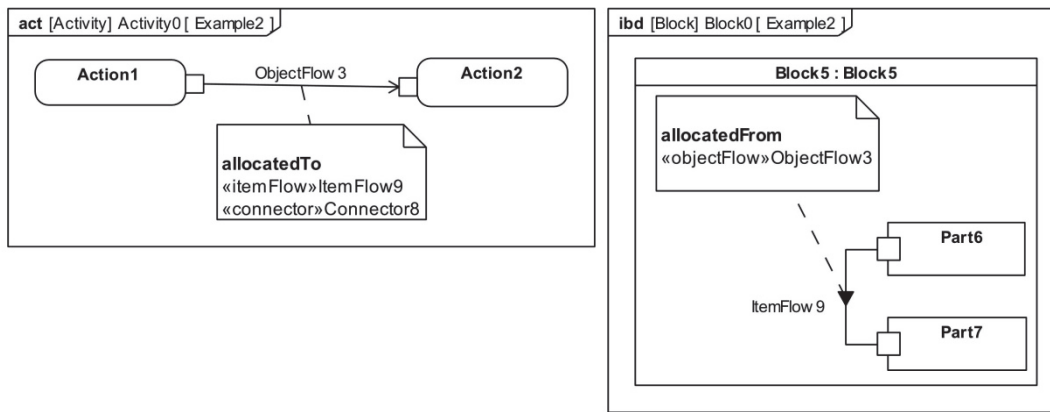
act [Activity] Activity0 [ Example2 ]

Action1

ObjectFlow 3

Action2

allocatedTo
«itemFlow»ItemFlow9
«connector»Connector8

ibd [Block] Block0 [ Example2 ]

Block5 : Block5

allocatedFrom
«objectFlow»ObjectFlow3

Part6

ItemFlow 9

Part7